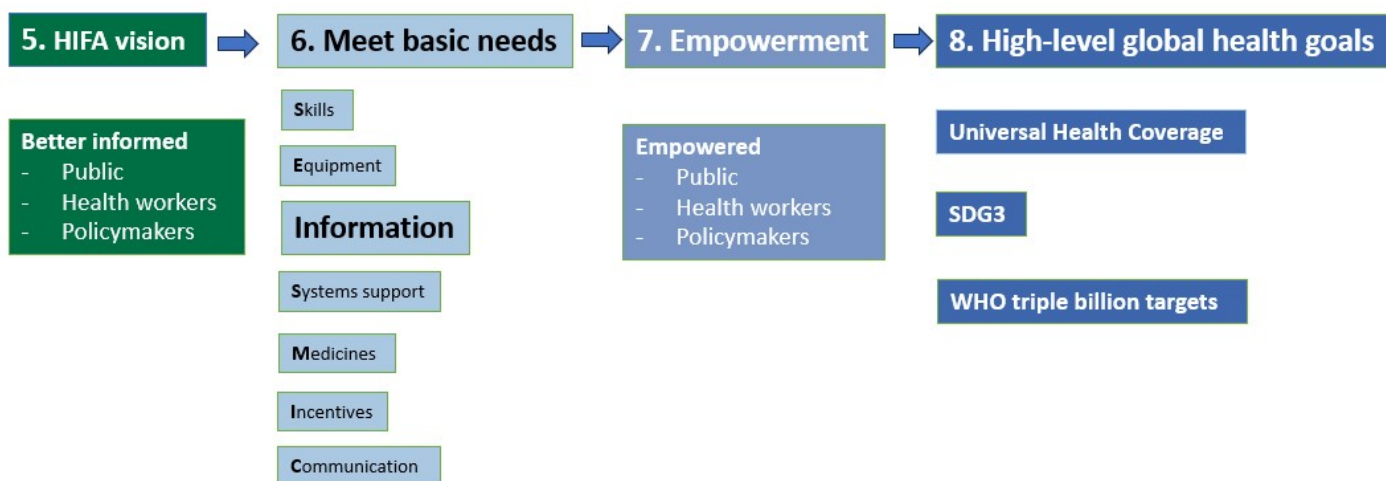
5. HIFA vision

6. Meet basic needs

7. Empowerment

8. High-level global health goals

Better informed
- Public
- Health workers
- Policymakers

Skills

Equipment

Information

Systems support

Medicines

Incentives

Communication

Empowered
- Public
- Health workers
- Policymakers

Universal Health Coverage

SDG3

WHO triple billion targets